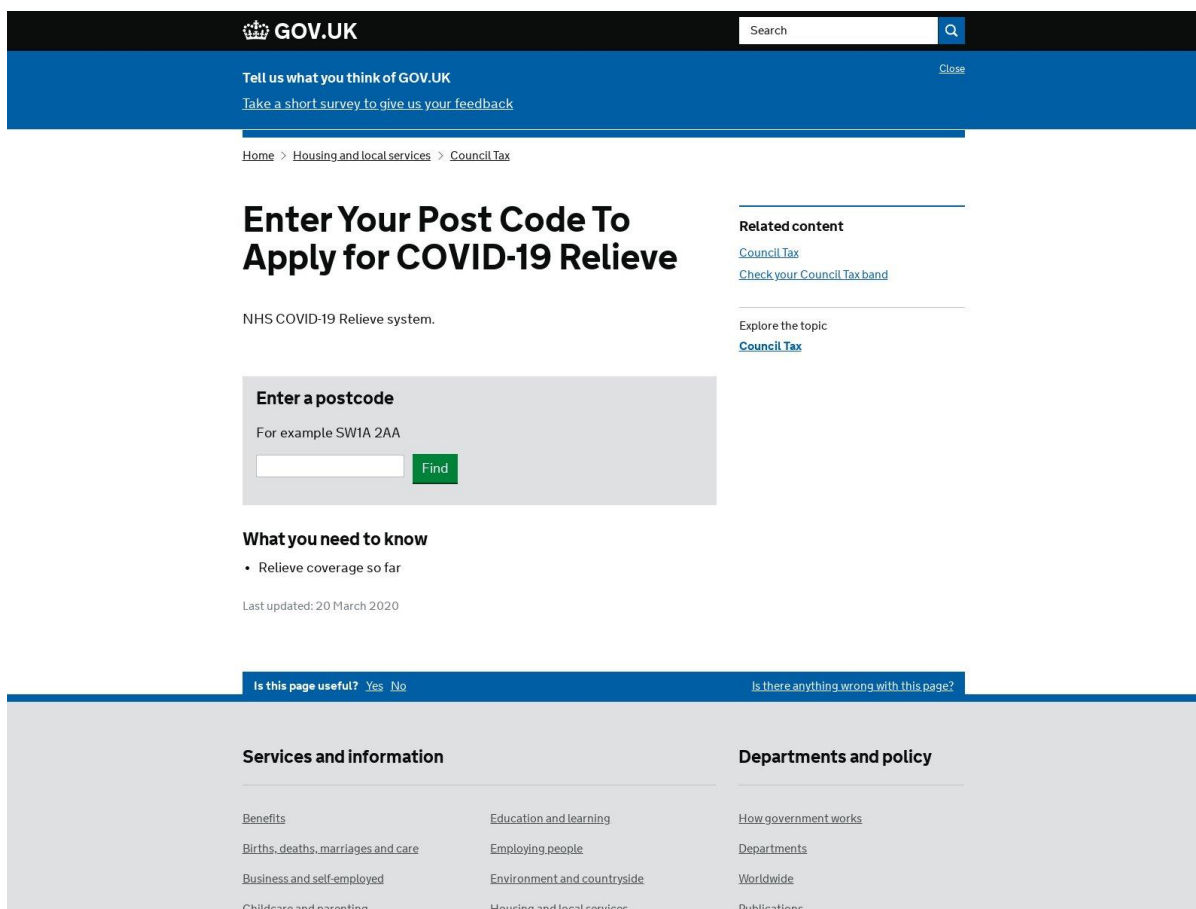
GOV.UK

Search

Tell us what you think of GOV.UK

Take a short survey to give us your feedback

Close

Home > Housing and local services > Council Tax

# Enter Your Post Code To Apply for COVID-19 Relieve

NHS COVID-19 Relieve system.

Enter a postcode

For example SW1A 2AA

Find

What you need to know

• Relieve coverage so far

Last updated: 20 March 2020

Related content

Council Tax

Check your Council Tax band

Explore the topic

Council Tax

Is this page useful? Yes No

Is there anything wrong with this page?

Services and information

Benefits

Births, deaths, marriages and care

Business and self-employed

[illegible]

Education and learning

Employing people

Environment and countryside

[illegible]

Departments and policy

How government works

Departments

Worldwide

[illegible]